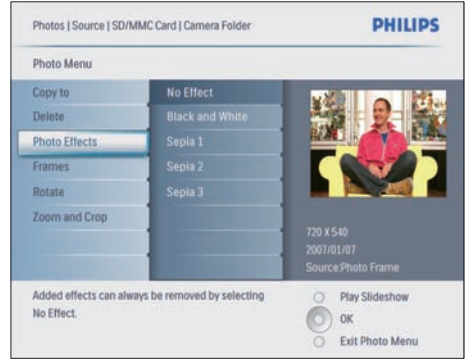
Photos | Source | SD/MMC Card | Camera Folder

PHILIPS

Photo Menu

Copy to
Delete
Photo Effects
Frames
Rotate
Zoom and Crop

No Effect
Black and White
Sepia 1
Sepia 2
Sepia 3

720 X 540
2007/01/07
Source:Photo Frame

Added effects can always be removed by selecting No Effect.

Play Slideshow
OK
Exit Photo Menu